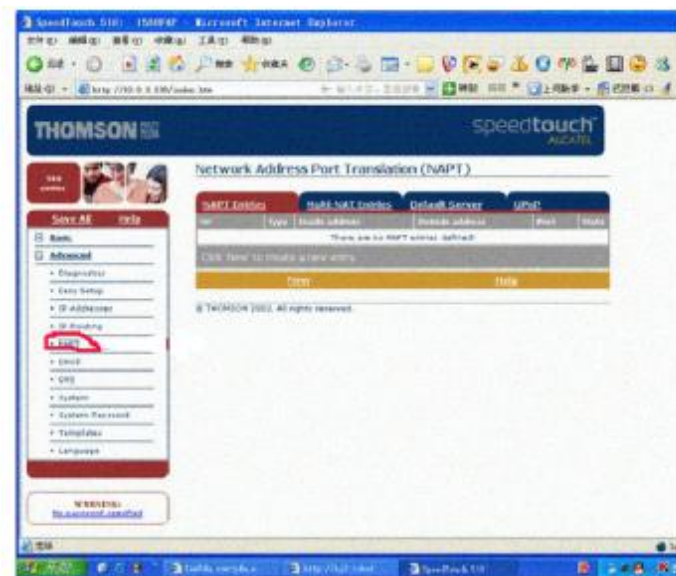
SpeedTouch 510 - Microsoft Internet Explorer

THOMSON

speedtouch
ALCATEL

Network Address Port Translation (NAPT)

Save All Help

Basic
Advanced
• Diagnostics
• Easy Setup
• IP Addresses
• IP Routing
• NAPT
• DHCP
• QoS
• System
• System Password
• Templates
• Language

NAPT Entries | Multi-NAT Entries | Default Server | UPnP

| Nr | Type | Inside address | Outside address | Port | State |
|---|---|---|---|---|---|
| There are no NAPT entries defined! | | | | | |

Click here to create a new entry

Clear Help

© THOMSON 2002. All rights reserved.

WARNING:
No password specified